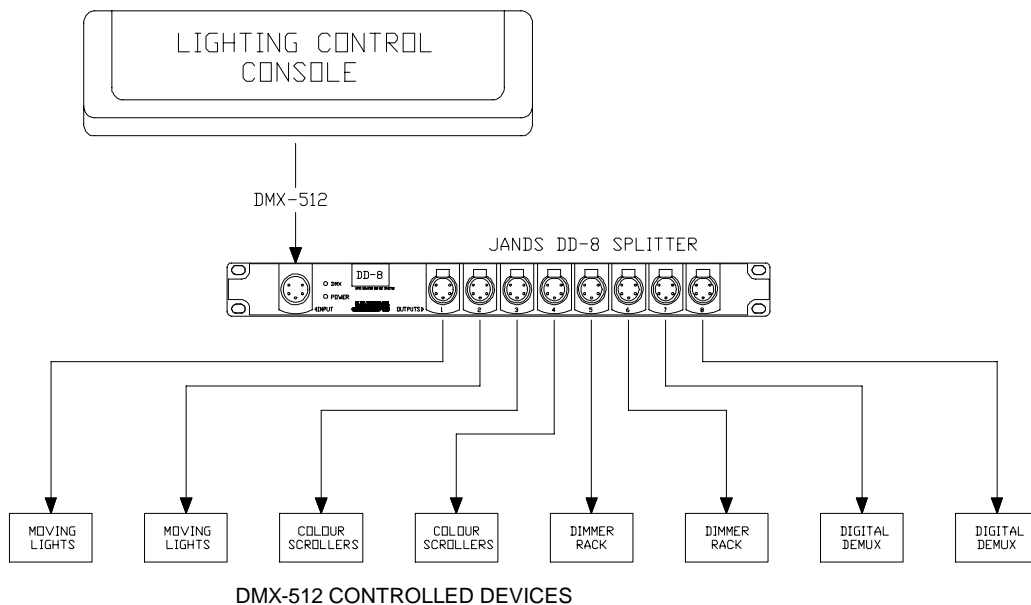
LIGHTING CONTROL CONSOLE

DMX-512

JANDS DD-8 SPLITTER

DMX
POWER
DD-8
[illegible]
JANDS
INPUT
OUTPUTS
1
2
3
4
5
6
7
8

MOVING LIGHTS

MOVING LIGHTS

COLOUR SCROLLERS

COLOUR SCROLLERS

DIMMER RACK

DIMMER RACK

DIGITAL DEMUX

DIGITAL DEMUX

DMX-512 CONTROLLED DEVICES